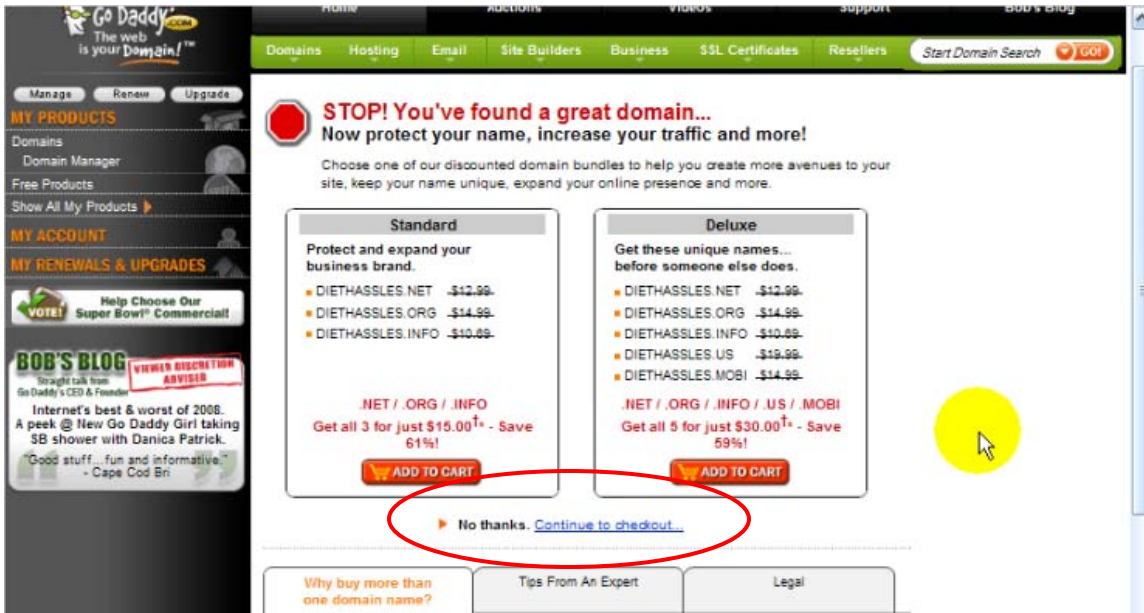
Go Daddy.com
The web is your Domain!™

Home | Auctions | Videos | Support | Bob's Blog

Domains | Hosting | Email | Site Builders | Business | SSL Certificates | Resellers | Start Domain Search | GO!

Manage | Renew | Upgrade

MY PRODUCTS
Domains
Domain Manager
Free Products
Show All My Products

MY ACCOUNT
MY RENEWALS & UPGRADES

VOTE! Help Choose Our Super Bowl® Commercial!

BOB'S BLOG
Straight talk from Go Daddy's CEO & Founder
VIEWER DISCRETION ADVISED
Internet's best & worst of 2008. A peek @ New Go Daddy Girl taking SB shower with Danica Patrick.
"Good stuff...fun and informative." - Cape Cod Bri

STOP! You've found a great domain...
Now protect your name, increase your traffic and more!

Choose one of our discounted domain bundles to help you create more avenues to your site, keep your name unique, expand your online presence and more.

Standard
Protect and expand your business brand.
DIETHASSLES.NET $12.99
DIETHASSLES.ORG $14.99
DIETHASSLES.INFO $10.69
.NET / .ORG / .INFO
Get all 3 for just $15.00†* - Save 61%!
ADD TO CART

Deluxe
Get these unique names... before someone else does.
DIETHASSLES.NET $12.99
DIETHASSLES.ORG $14.99
DIETHASSLES.INFO $10.69
DIETHASSLES.US $19.99
DIETHASSLES.MOBI $14.99
.NET / .ORG / .INFO / .US / .MOBI
Get all 5 for just $30.00†* - Save 59%!
ADD TO CART

No thanks. Continue to checkout...

Why buy more than one domain name? | Tips From An Expert | Legal